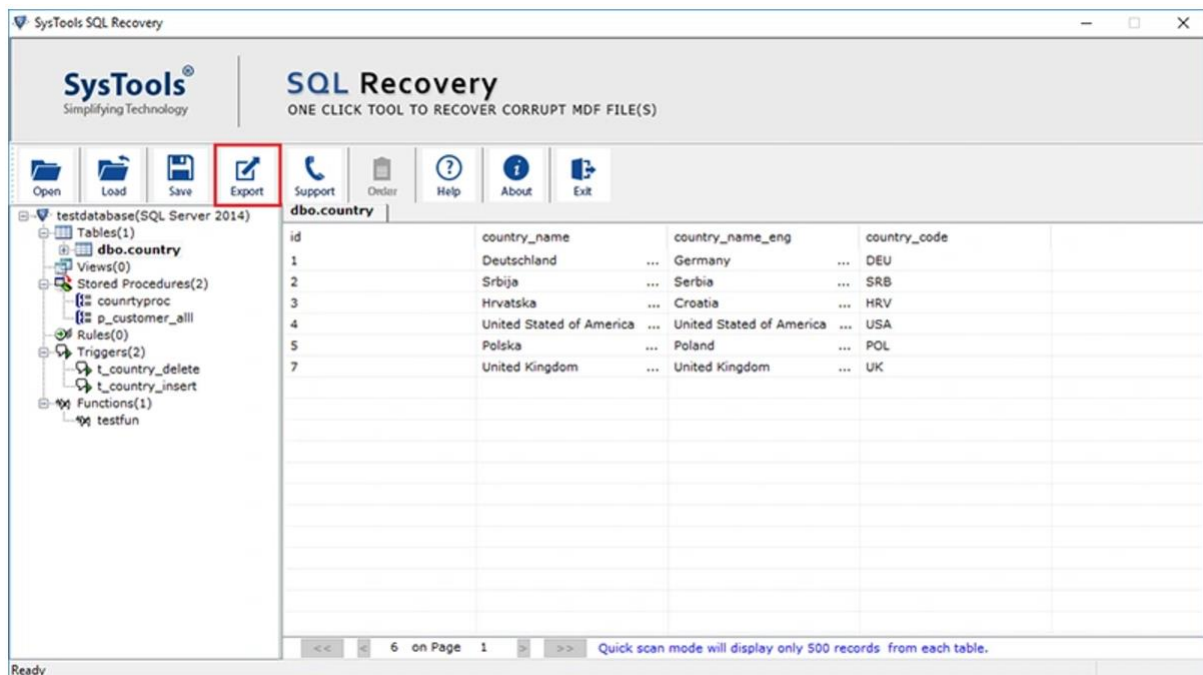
SysTools SQL Recovery

SysTools®
Simplifying Technology

SQL Recovery
ONE CLICK TOOL TO RECOVER CORRUPT MDF FILE(S)

Open Load Save Export Support Order Help About Exit

testdatabase(SQL Server 2014)
Tables(1)
dbo.country
Views(0)
Stored Procedures(2)
counrtyproc
p_customer_alll
Rules(0)
Triggers(2)
t_country_delete
t_country_insert
Functions(1)
testfun

dbo.country

| id | country_name | country_name_eng | country_code |
|---|---|---|---|
| 1 | Deutschland ... | Germany ... | DEU |
| 2 | Srbija ... | Serbia ... | SRB |
| 3 | Hrvatska ... | Croatia ... | HRV |
| 4 | United Stated of America ... | United Stated of America ... | USA |
| 5 | Polska ... | Poland ... | POL |
| 7 | United Kingdom ... | United Kingdom ... | UK |

<< < 6 on Page 1 > >> Quick scan mode will display only 500 records from each table.

Ready